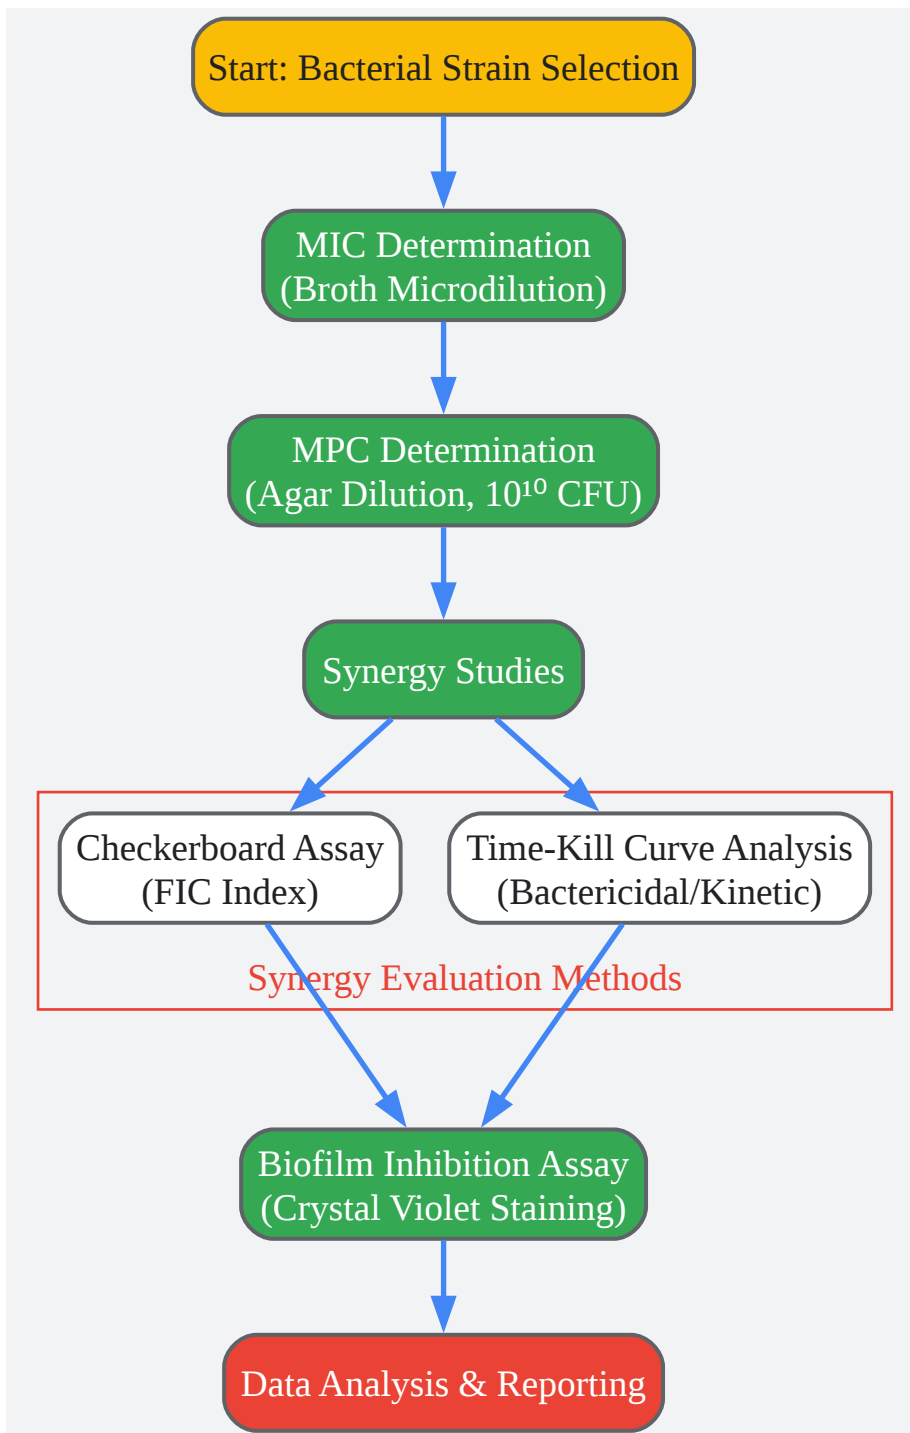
Start: Bacterial Strain Selection

MIC Determination (Broth Microdilution)

MPC Determination (Agar Dilution, $10^{10}$ CFU)

Synergy Studies

Checkerboard Assay (FIC Index)

Time-Kill Curve Analysis (Bactericidal/Kinetic)

Synergy Evaluation Methods

Biofilm Inhibition Assay (Crystal Violet Staining)

Data Analysis & Reporting